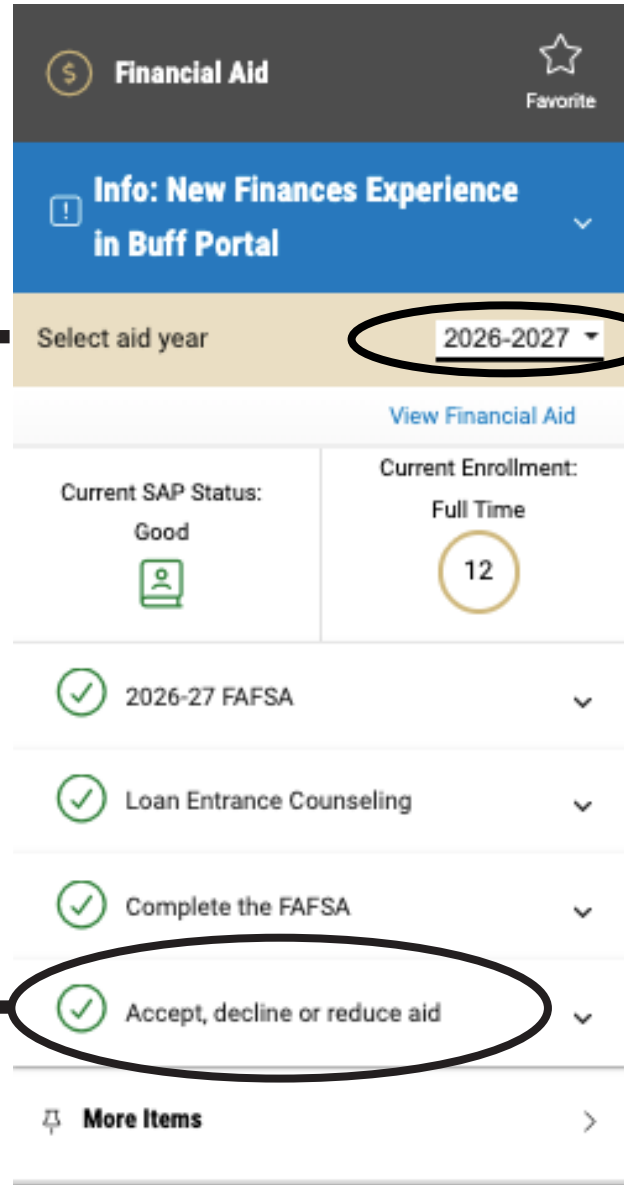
Financial Aid

Favorite

Info: New Finances Experience in Buff Portal

Select aid year

2026-2027

View Financial Aid

Current SAP Status:
Good

Current Enrollment:
Full Time
12

2026-27 FAFSA

Loan Entrance Counseling

Complete the FAFSA

Accept, decline or reduce aid

More Items